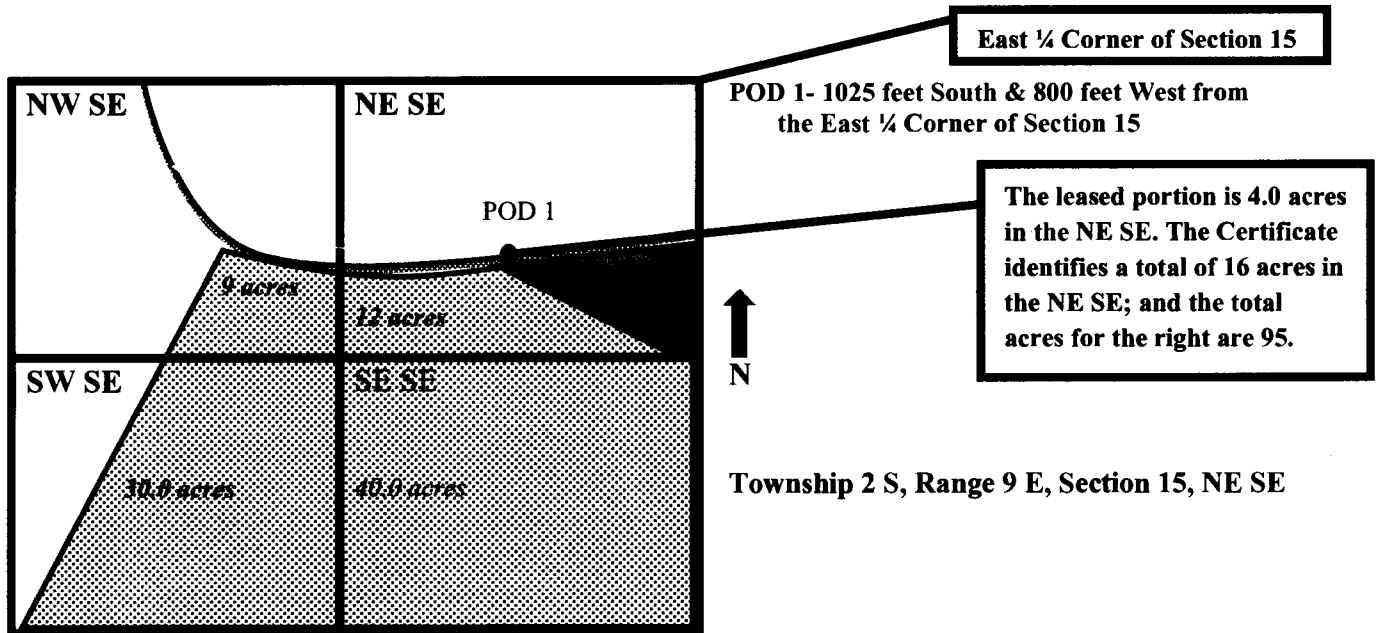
East ¼ Corner of Section 15

NW SE

NE SE

POD 1- 1025 feet South & 800 feet West from the East ¼ Corner of Section 15

POD 1

The leased portion is 4.0 acres in the NE SE. The Certificate identifies a total of 16 acres in the NE SE; and the total acres for the right are 95.

9 acres

12 acres

N

SW SE

SE SE

30.0 acres

40.0 acres

Township 2 S, Range 9 E, Section 15, NE SE